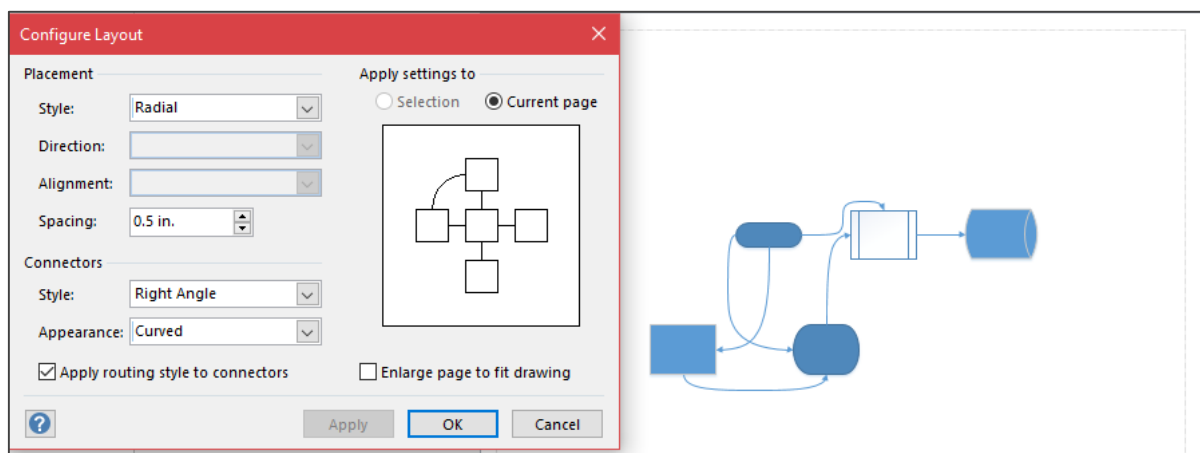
Configure Layout

Placement

Style: Radial

Direction:

Alignment:

Spacing: 0.5 in.

Connectors

Style: Right Angle

Appearance: Curved

Apply routing style to connectors

Apply settings to

Selection

Current page

Enlarge page to fit drawing

?

Apply

OK

Cancel